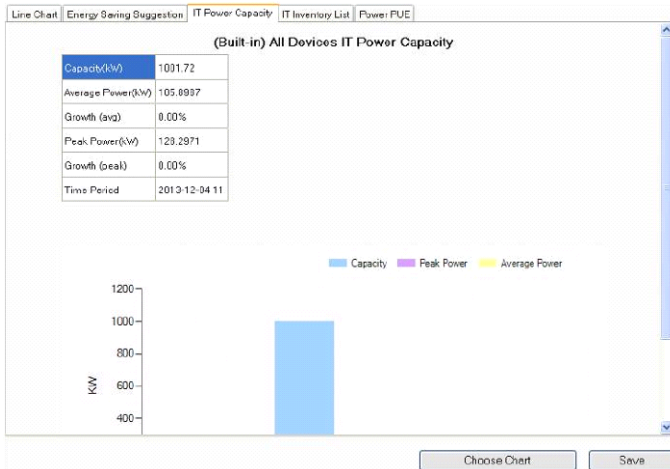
Line Chart | Energy Saving Suggestion | IT Power Capacity | IT Inventory List | Power PUE

(Built-in) All Devices IT Power Capacity

| Capacity(kW) | 1001.72 |
|---|---|
| Average Power(kW) | 105.8987 |
| Growth (avg) | 0.00% |
| Peak Power(kW) | 123.2971 |
| Growth (peak) | 0.00% |
| Time Period | 2013-12-04 11 |

Capacity
Peak Power
Average Power

1200
1000
800
600
400

KW

Choose Chart
Save